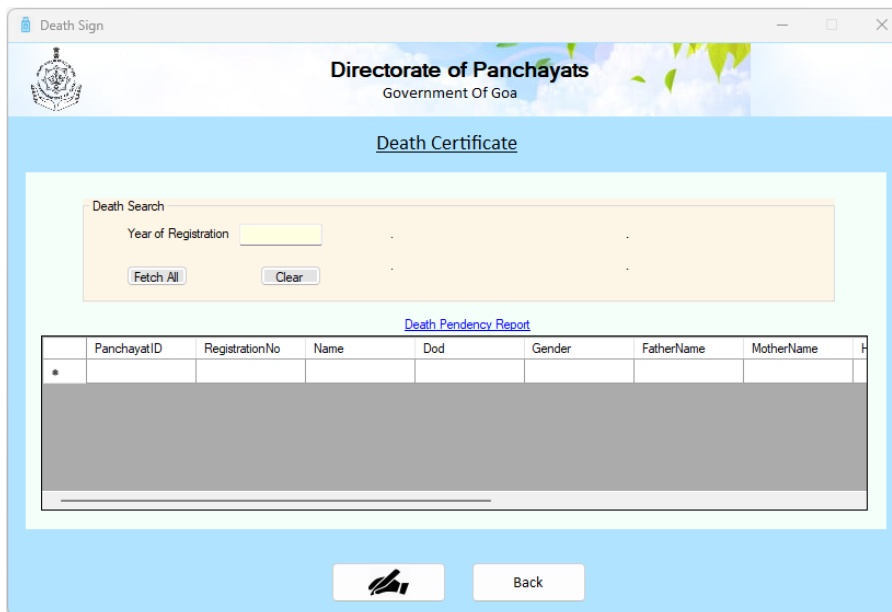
Death Sign

Directorate of Panchayats
Government Of Goa

Death Certificate

Death Search
Year of Registration
Fetch All
Clear

Death Pendency Report

| | PanchayatID | RegistrationNo | Name | Dod | Gender | FatherName | MotherName | H |
|---|---|---|---|---|---|---|---|---|
| * | | | | | | | | |

Back